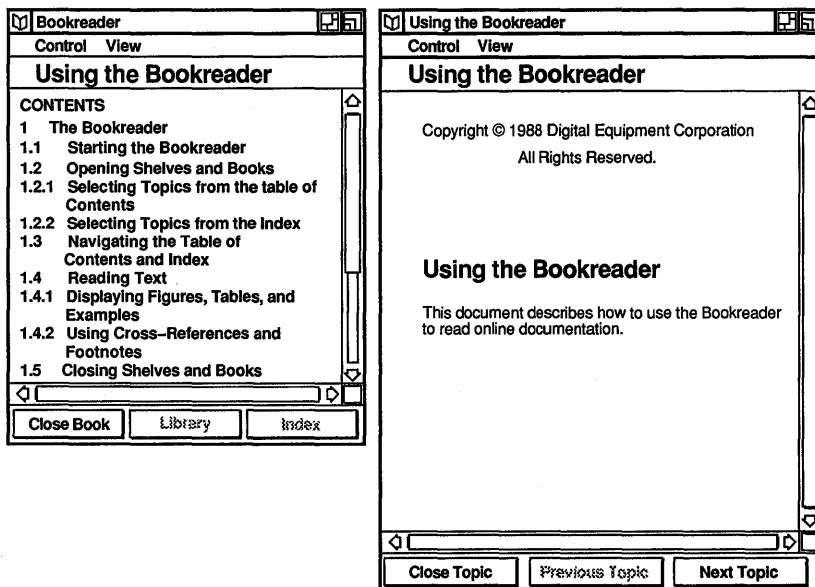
Bookreader

Control View

Using the Bookreader

CONTENTS
1 The Bookreader
1.1 Starting the Bookreader
1.2 Opening Shelves and Books
1.2.1 Selecting Topics from the table of Contents
1.2.2 Selecting Topics from the Index
1.3 Navigating the Table of Contents and Index
1.4 Reading Text
1.4.1 Displaying Figures, Tables, and Examples
1.4.2 Using Cross-References and Footnotes
1.5 Closing Shelves and Books

Close Book | Library | Index

Using the Bookreader

Control View

Using the Bookreader

Copyright © 1988 Digital Equipment Corporation
All Rights Reserved.

Using the Bookreader

This document describes how to use the Bookreader to read online documentation.

Close Topic | Previous Topic | Next Topic